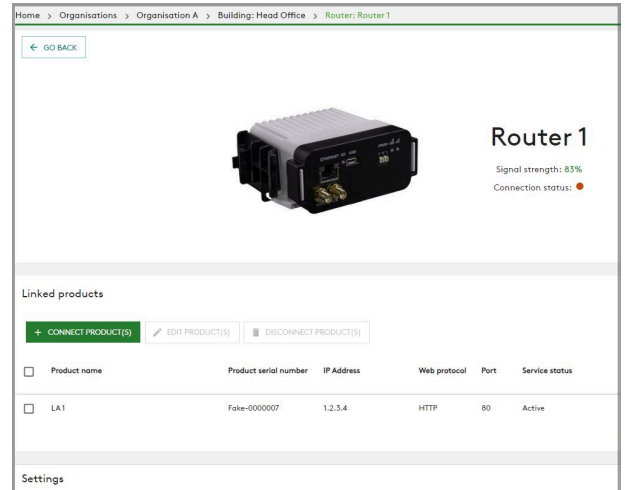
Home > Organisations > Organisation A > Building: Head Office > Router: Router 1

← GO BACK

Router 1

Signal strength: 83%

Connection status:

Linked products

+ CONNECT PRODUCT(S) EDIT PRODUCT(S) DISCONNECT PRODUCT(S)

| Product name | Product serial number | IP Address | Web protocol | Port | Service status |
|---|---|---|---|---|---|
| LA1 | Fake-0000007 | 1.2.3.4 | HTTP | 80 | Active |

Settings